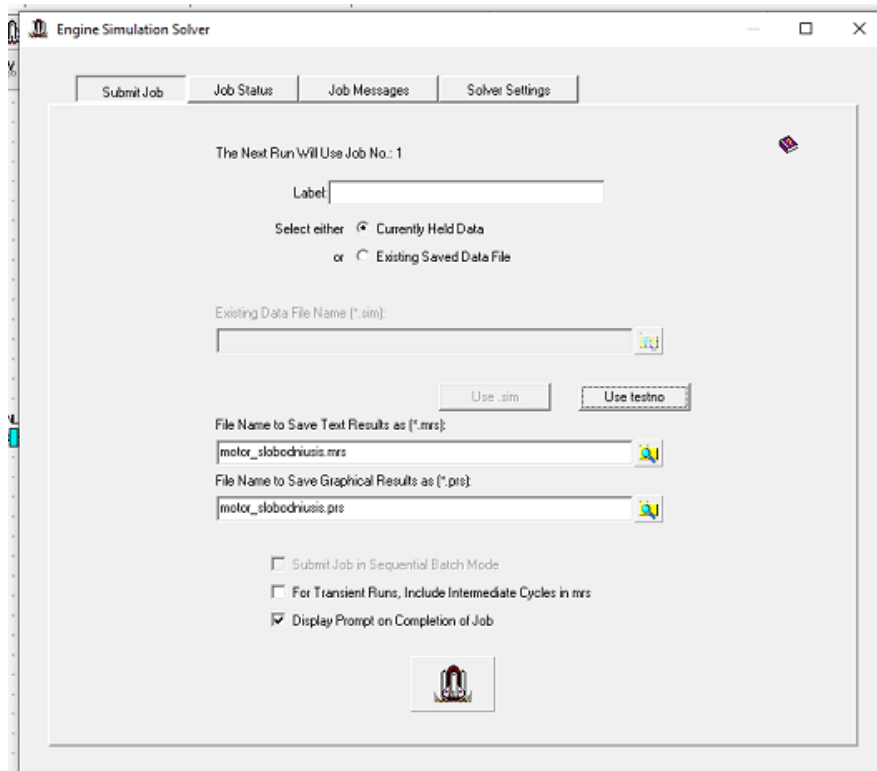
Engine Simulation Solver

Submit Job | Job Status | Job Messages | Solver Settings

The Next Run Will Use Job No.: 1

Label

Select either Currently Held Data

or Existing Saved Data File

Existing Data File Name (*.sim):

Use .sim

Use testno

File Name to Save Text Results as (*.mrs):

motor_slobodniusis.mrs

File Name to Save Graphical Results as (*.prs):

motor_slobodniusis.prs

Submit Job in Sequential Batch Mode

For Transient Runs, Include Intermediate Cycles in mrs

Display Prompt on Completion of Job